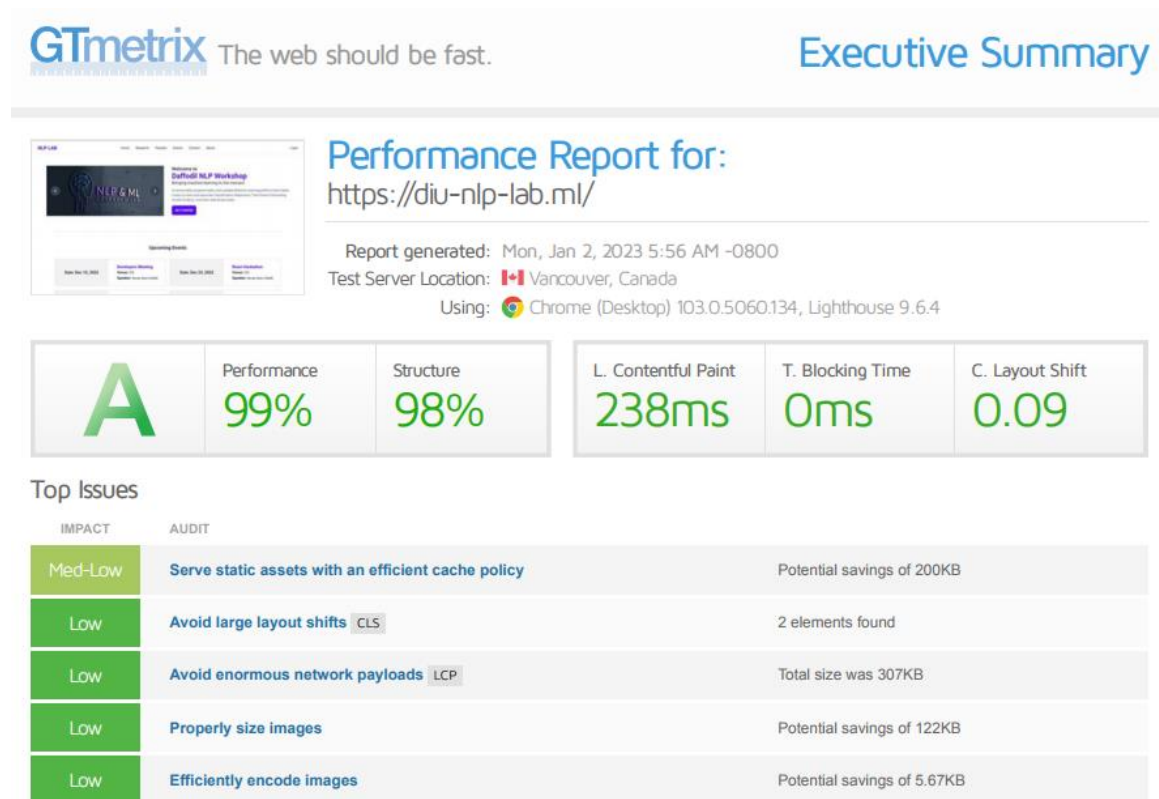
GTmetrix The web should be fast.

Executive Summary

Performance Report for:
https://diu-nlp-lab.ml/

Report generated: Mon, Jan 2, 2023 5:56 AM -0800
Test Server Location: Vancouver, Canada
Using: Chrome (Desktop) 103.0.5060.134, Lighthouse 9.6.4

A

Performance
99%

Structure
98%

L. Contentful Paint
238ms

T. Blocking Time
0ms

C. Layout Shift
0.09

Top Issues

| IMPACT | AUDIT | |
|---|---|---|
| Med-Low | Serve static assets with an efficient cache policy | Potential savings of 200KB |
| Low | Avoid large layout shifts CLS | 2 elements found |
| Low | Avoid enormous network payloads LCP | Total size was 307KB |
| Low | Properly size images | Potential savings of 122KB |
| Low | Efficiently encode images | Potential savings of 5.67KB |